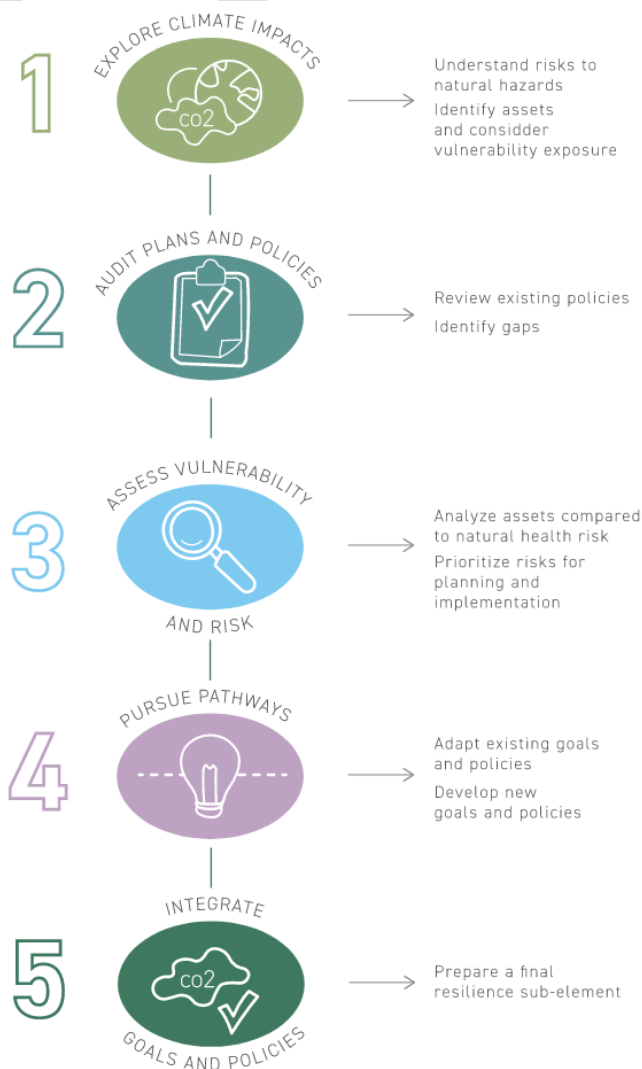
1

EXPLORE CLIMATE IMPACTS

co2

Understand risks to natural hazards

Identify assets and considder vulnerability exposure

2

AUDIT PLANS AND POLICIES

Review existing policies

Identify gaps

3

ASSESS VULNERABILITY AND RISK

Analyze assets compared to natural health risk

Prioritize risks for planning and implementation

4

PURSUE PATHWAYS

Adapt existing goals and policies

Develop new goals and policies

5

INTEGRATE GOALS AND POLICIES

co2

Prepare a final resilience sub-element